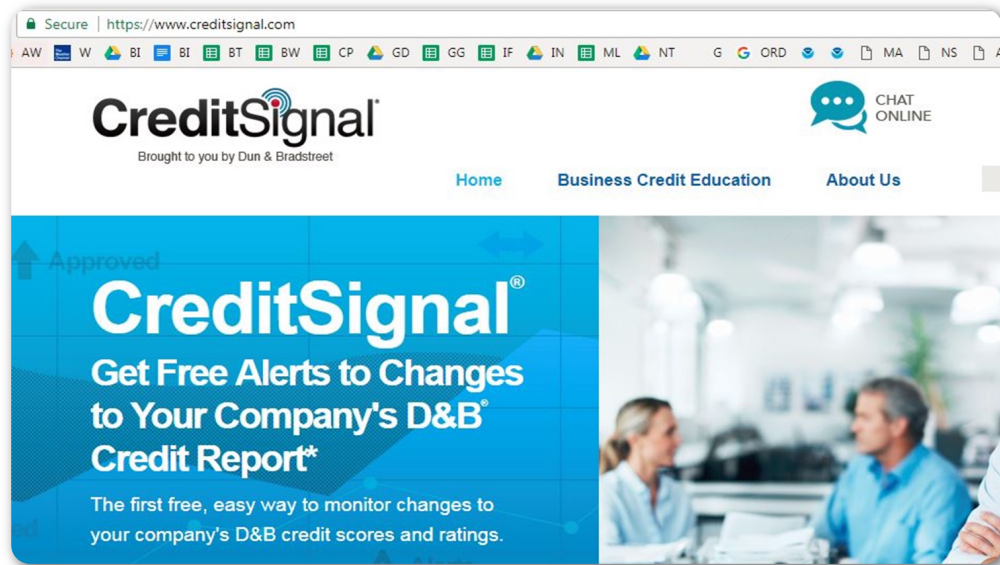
Secure | https://www.creditsignal.com

AW W BI BI BT BW CP GD GG IF IN ML NT G ORD MA NS

CreditSignal®
Brought to you by Dun & Bradstreet

CHAT ONLINE

Home Business Credit Education About Us

Approved

CreditSignal®
Get Free Alerts to Changes to Your Company's D&B® Credit Report*

The first free, easy way to monitor changes to your company's D&B credit scores and ratings.